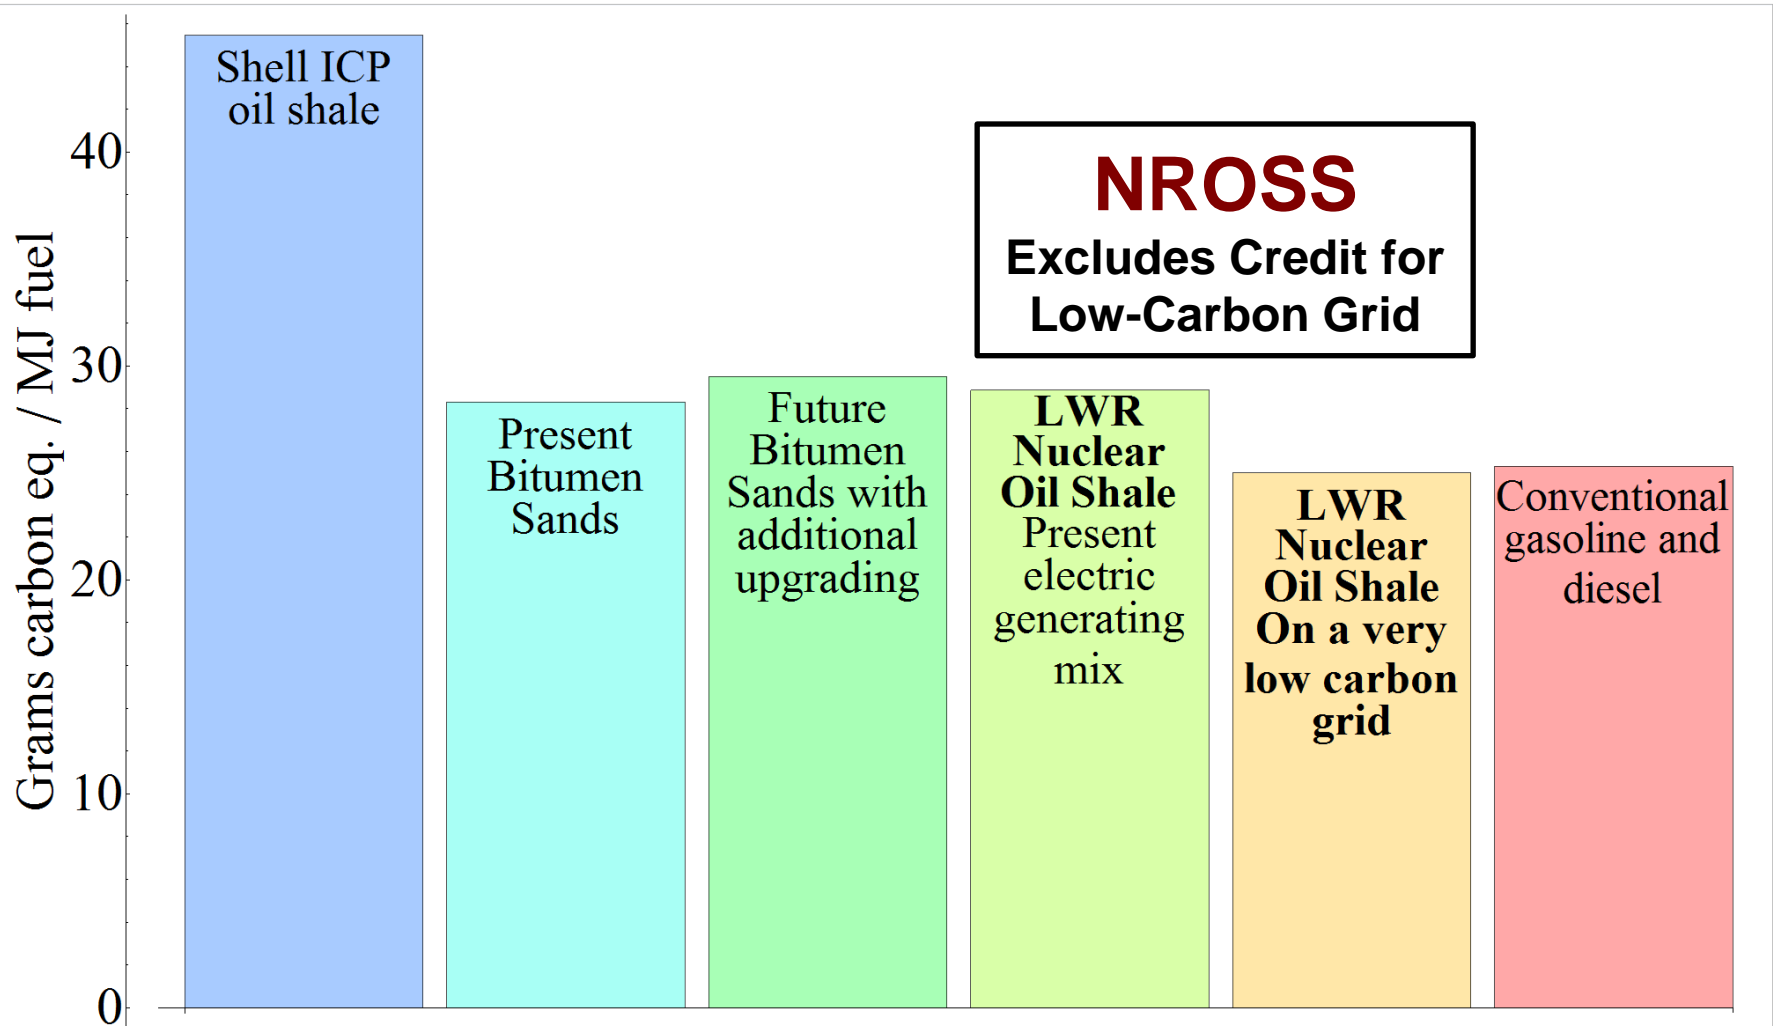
Grams carbon eq. / MJ fuel

40
30
20
10
0

Shell ICP oil shale

Present Bitumen Sands

Future Bitumen Sands with additional upgrading

NROSS
Excludes Credit for Low-Carbon Grid

LWR Nuclear Oil Shale Present electric generating mix

LWR Nuclear Oil Shale On a very low carbon grid

Conventional gasoline and diesel